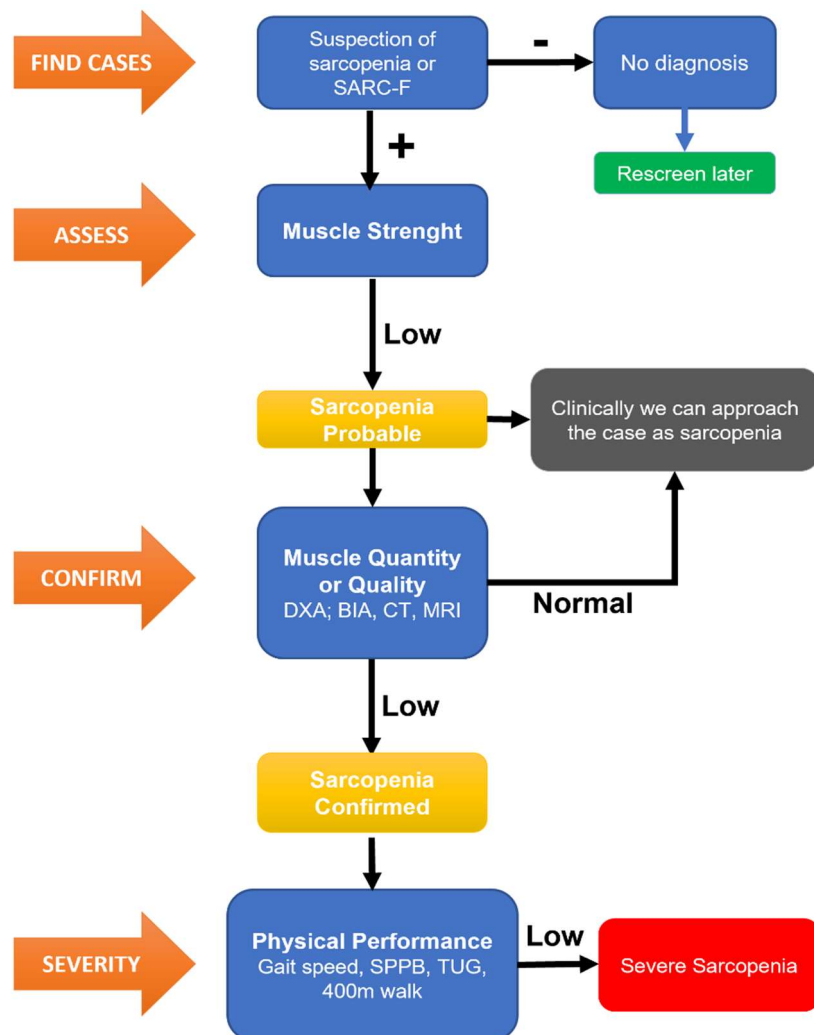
FIND CASES

Suspection of sarcopenia or SARC-F

-

No diagnosis

Rescreen later

+

ASSESS

Muscle Strenght

Low

Sarcopenia Probable

Clinically we can approach the case as sarcopenia

CONFIRM

Muscle Quantity or Quality
DXA; BIA, CT, MRI

Normal

Low

Sarcopenia Confirmed

SEVERITY

Physical Performance
Gait speed, SPPB, TUG, 400m walk

Low

Severe Sarcopenia